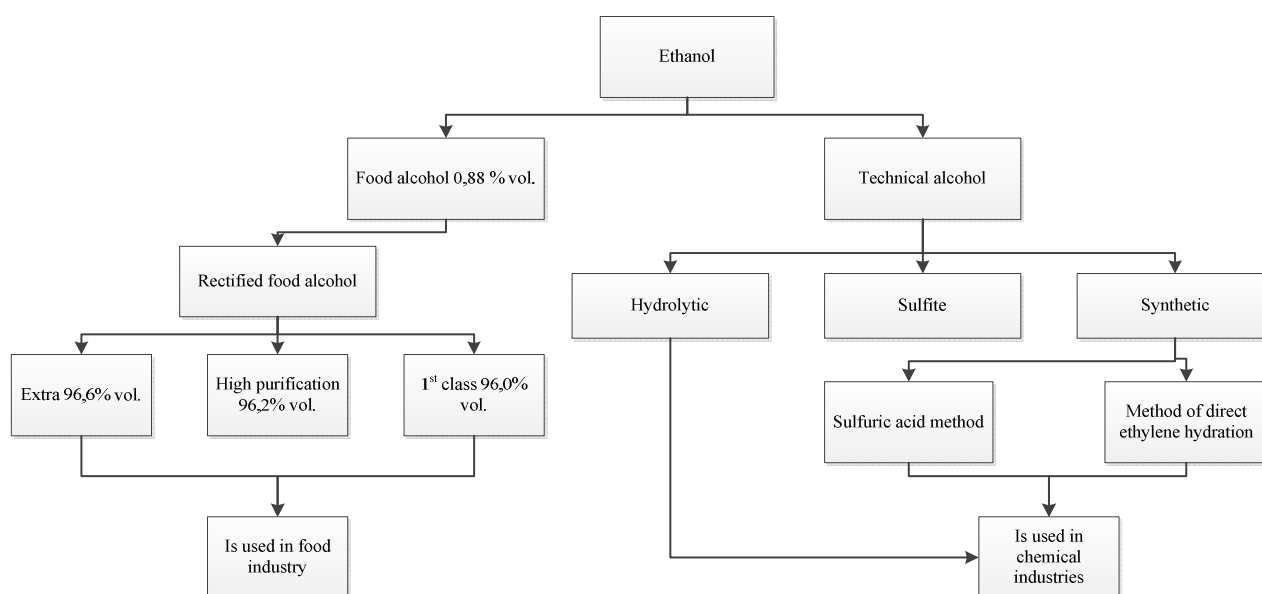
Ethanol

Food alcohol 0,88 % vol.

Technical alcohol

Rectified food alcohol

Hydrolytic

Sulfite

Synthetic

Extra 96,6% vol.

High purification 96,2% vol.

1$^{st}$ class 96,0% vol.

Sulfuric acid method

Method of direct ethylene hydration

Is used in food industry

Is used in chemical industries